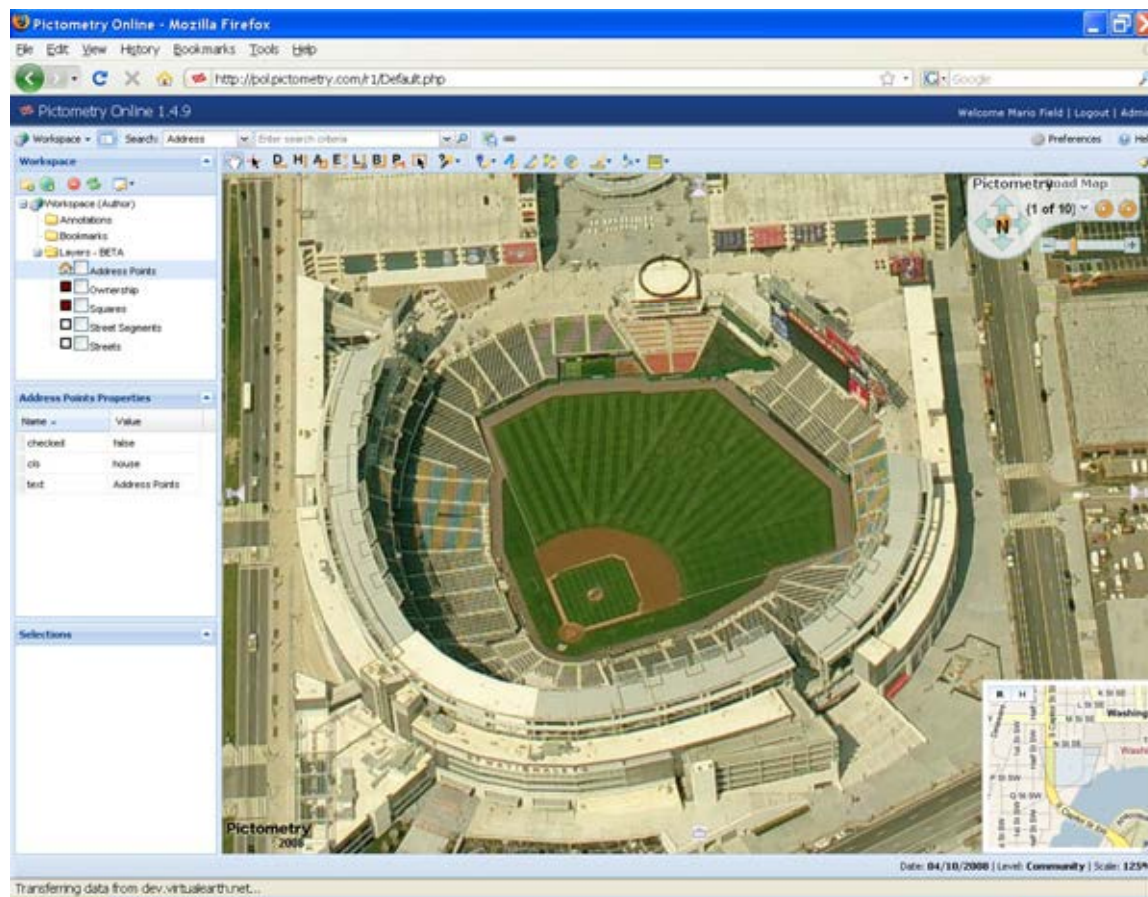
Pictometry Online - Mozilla Firefox

File Edit View History Bookmarks Tools Help

http://pol.pictometry.com/r1/Default.php

Google

Pictometry Online 1.4.9

Welcome Mario Field | Logout | Admi

Workspace Search: Address Enter search criteria

Preferences He

Workspace

Workspace (Author)
Annotations
Bookmarks
Layers - BETA
Address Points
Ownership
Squares
Street Segments
Streets

Address Points Properties

| Name | Value |
|---|---|
| checked | false |
| cls | house |
| text | Address Points |

Selections

Pictometry Road Map

(1 of 10)

N

Pictometry
2008

Washing

Date: 04/10/2008 | Level: Community | Scale: 125

Transferring data from dev.virtualearth.net...